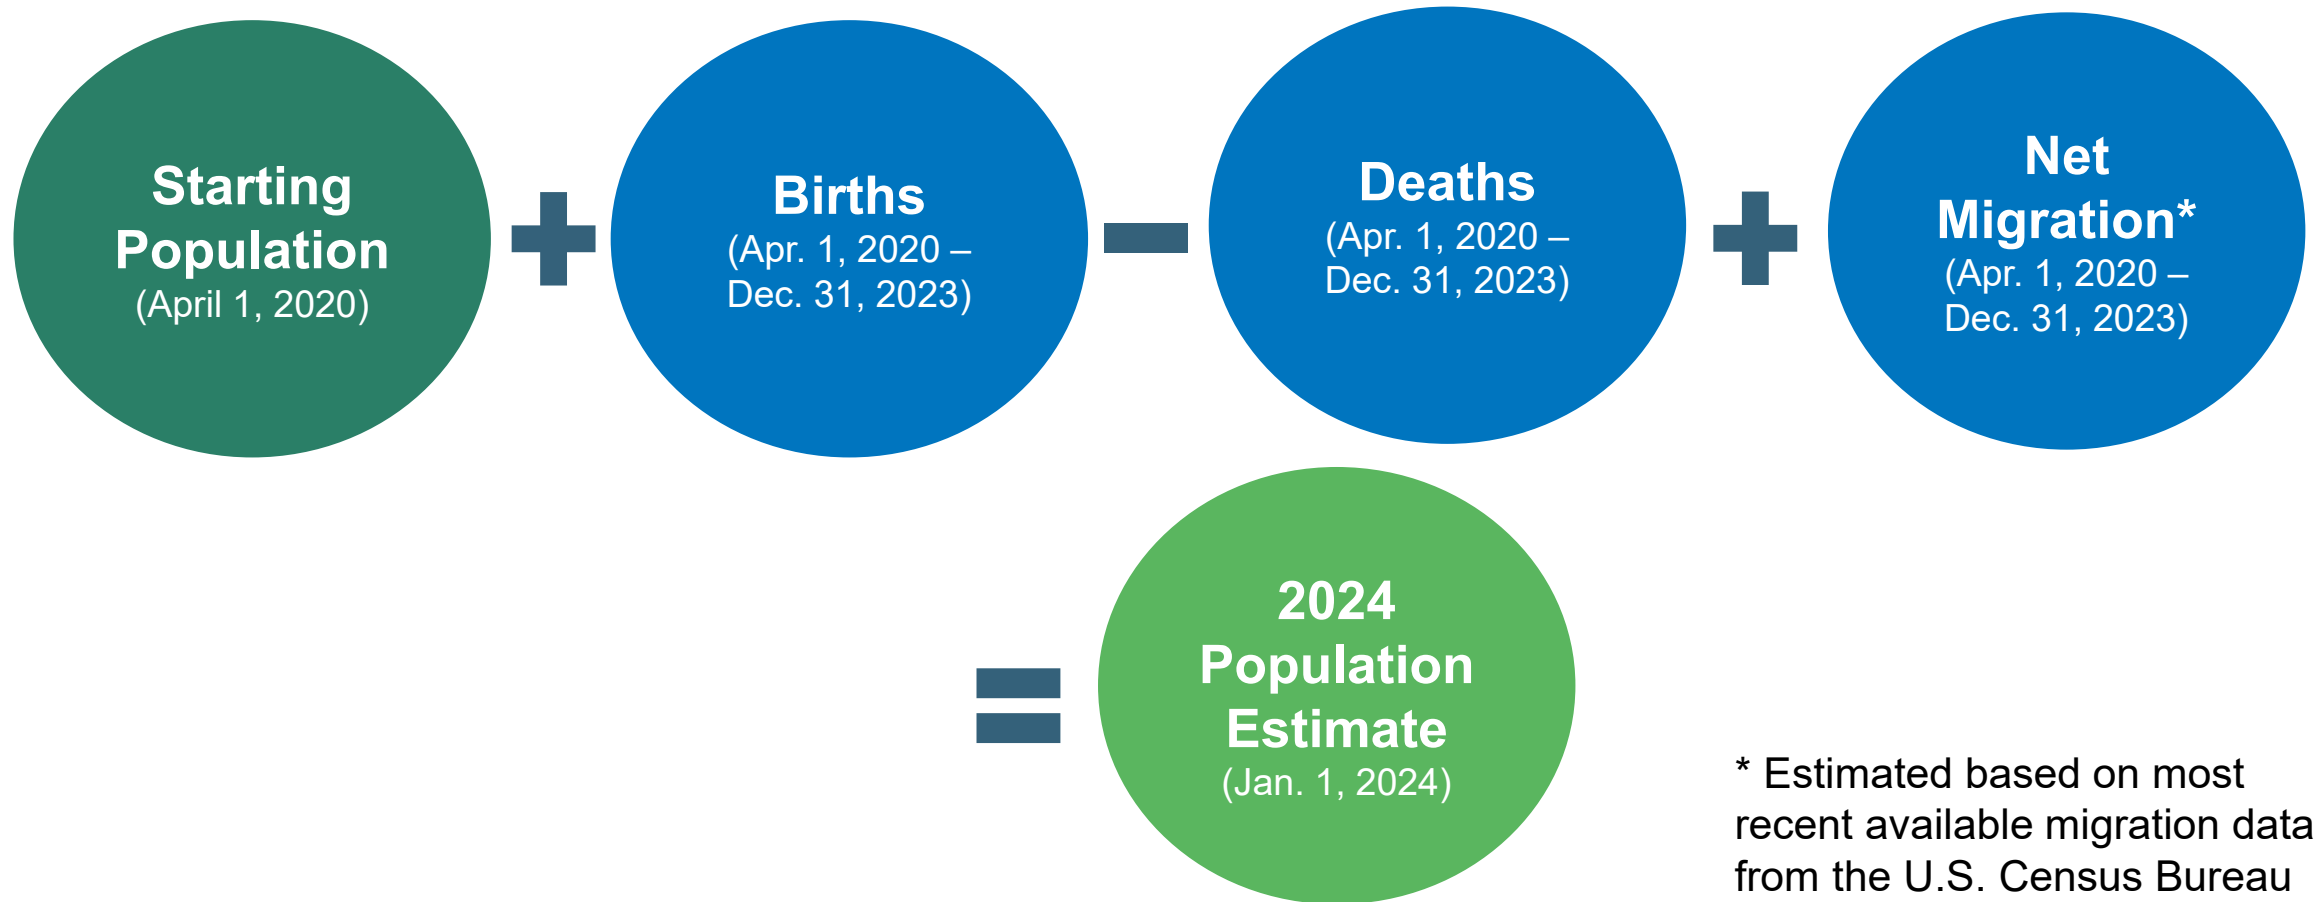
Starting Population
(April 1, 2020)

+

Births
(Apr. 1, 2020 – Dec. 31, 2023)

–

Deaths
(Apr. 1, 2020 – Dec. 31, 2023)

+

Net Migration*
(Apr. 1, 2020 – Dec. 31, 2023)

=

2024 Population Estimate
(Jan. 1, 2024)

* Estimated based on most recent available migration data from the U.S. Census Bureau